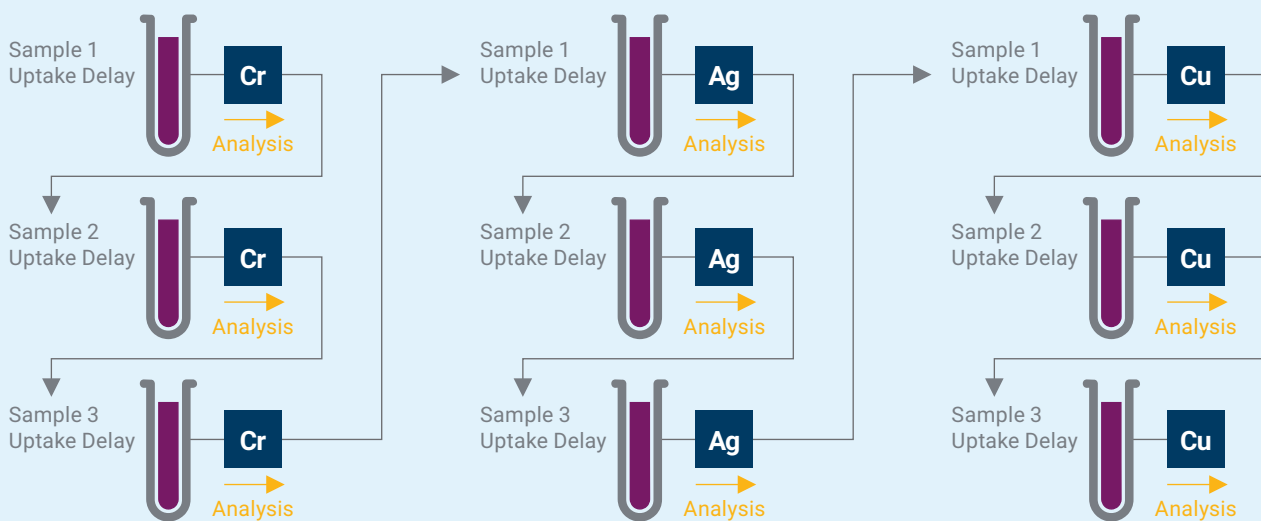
Sample 1
Uptake Delay
Cr
Analysis

Sample 2
Uptake Delay
Cr
Analysis

Sample 3
Uptake Delay
Cr
Analysis

Sample 1
Uptake Delay
Ag
Analysis

Sample 2
Uptake Delay
Ag
Analysis

Sample 3
Uptake Delay
Ag
Analysis

Sample 1
Uptake Delay
Cu
Analysis

Sample 2
Uptake Delay
Cu
Analysis

Sample 3
Uptake Delay
Cu
Analysis